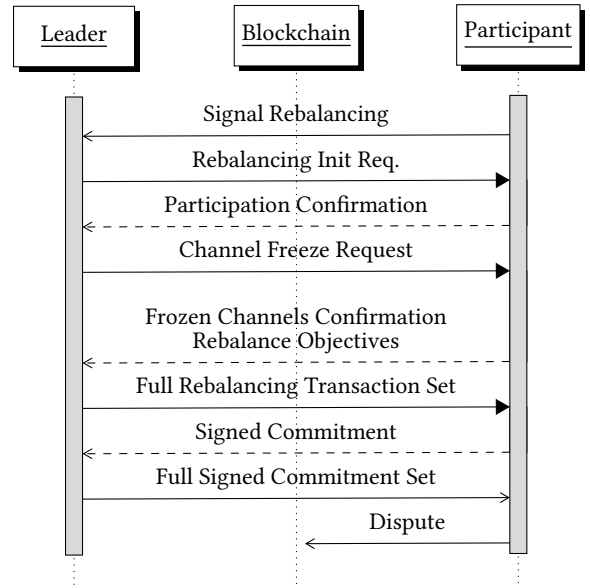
Leader

Blockchain

Participant

Signal Rebalancing

Rebalancing Init Req.

Participation Confirmation

Channel Freeze Request

Frozen Channels Confirmation
Rebalance Objectives

Full Rebalancing Transaction Set

Signed Commitment

Full Signed Commitment Set

Dispute